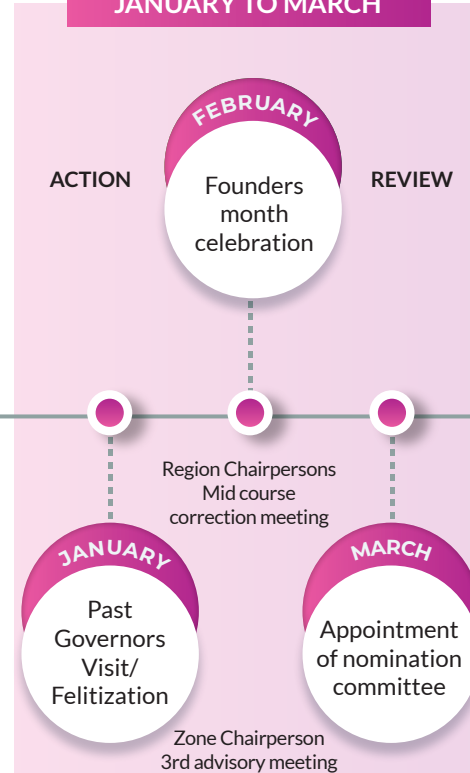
JANUARY TO MARCH

FEBRUARY

ACTION

Founders month celebration

REVIEW

Region Chairpersons Mid course correction meeting

JANUARY

Past Governors Visit/ Felitization

MARCH

Appointment of nomination committee

Zone Chairperson 3rd advisory meeting